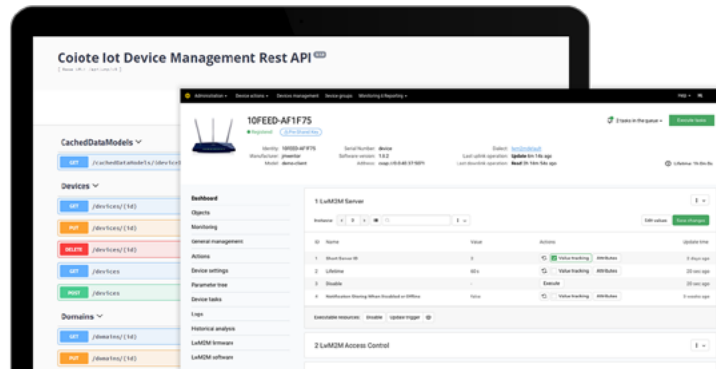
Coiote Iot Device Management Rest API

CachedDataModels

GET /cachedDataModels/devices

Devices

GET /devices/{id}

PUT /devices/{id}

DELETE /devices/{id}

GET /devices

POST /devices

Domains

GET /domains/{id}

PUT /domains/{id}

Administration Device actions Device management Device groups Monitoring & Reporting

10FEED-AF1F75

Registered

Identity 10FEED-AF1F75
Manufacturer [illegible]
Model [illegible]

Serial Number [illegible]
Software version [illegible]
Address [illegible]

Dashboard
Objects
Monitoring
General management
Actions
Device settings
Parameter tree
Device tasks
Logs
Historical analysis
LwM2M firmware
LwM2M software

1 LwM2M Server

ID Name Value Actions Update time

1 Short Server ID
1 Lifetime
1 Disable
4 Notification Storing When Disabled or Offline

Value tracking Attributes
Execute

Executable resources: Disable Update trigger

2 LwM2M Access Control

Execute tasks